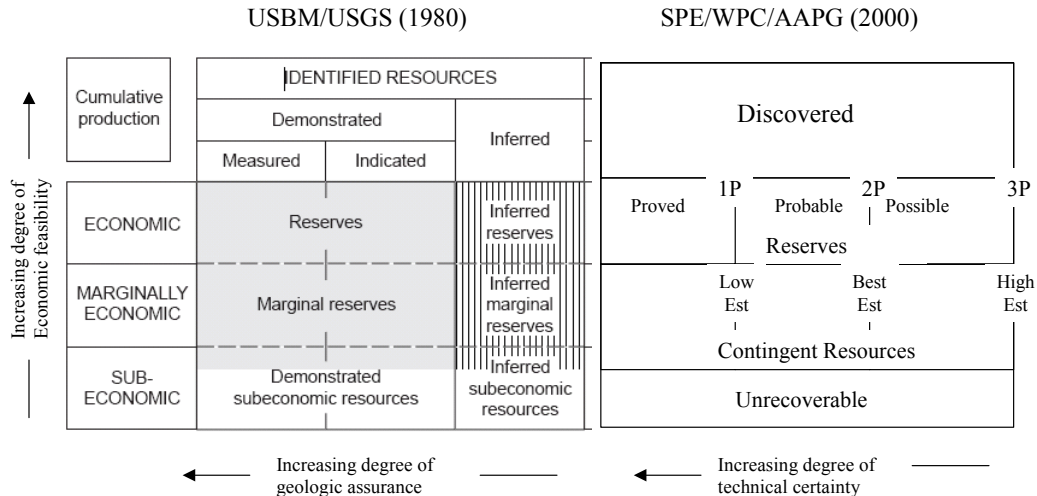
USBM/USGS (1980)

SPE/WPC/AAPG (2000)

Cumulative production

IDENTIFIED RESOURCES

Demonstrated

Inferred

Measured

Indicated

Increasing degree of Economic feasibility

ECONOMIC

Reserves

Inferred reserves

MARGINALLY ECONOMIC

Marginal reserves

Inferred marginal reserves

SUB-ECONOMIC

Demonstrated subeconomic resources

Inferred subeconomic resources

Discovered

Proved

1P

Probable

2P

Possible

3P

Reserves

Low Est

Best Est

High Est

Contingent Resources

Unrecoverable

Increasing degree of geologic assurance

Increasing degree of technical certainty